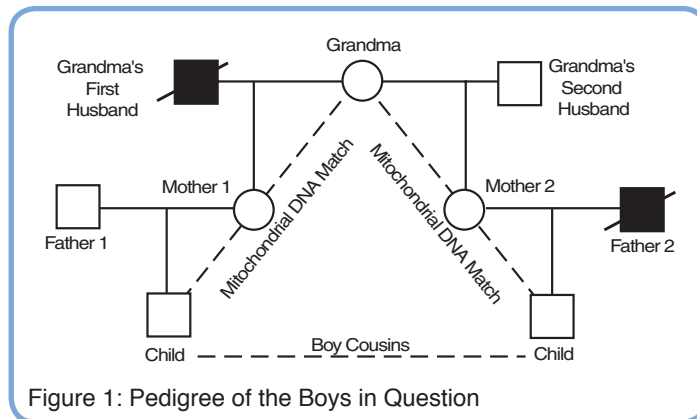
Grandma

Grandma's First Husband

Grandma's Second Husband

Mother 1

Mother 2

Father 1

Father 2

Mitochondrial DNA Match

Mitochondrial DNA Match

Child

Boy Cousins

Child

Figure 1: Pedigree of the Boys in Question